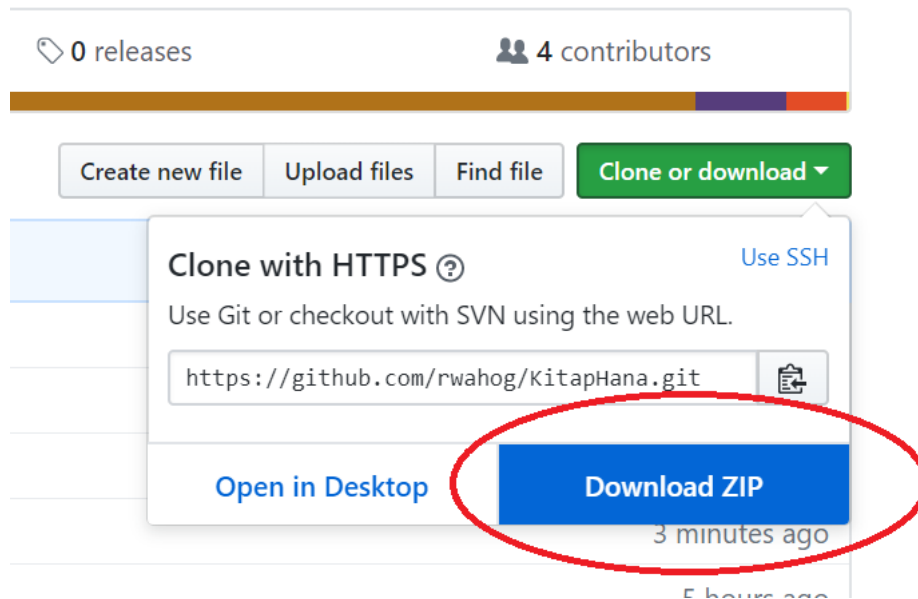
0 releases

4 contributors

Create new file

Upload files

Find file

Clone or download

Clone with HTTPS

Use SSH

Use Git or checkout with SVN using the web URL.

https://github.com/rwahog/KitapHana.git

Open in Desktop

Download ZIP

3 minutes ago

5 hours ago